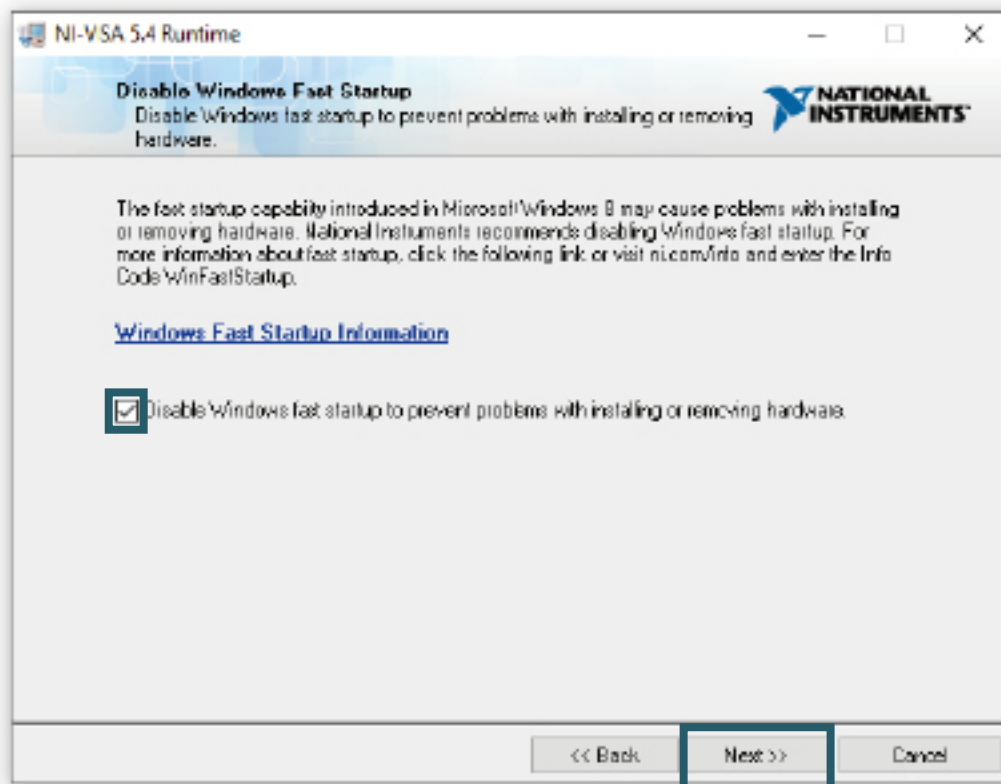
NI-VSA 5.4 Runtime

Disable Windows Fast Startup
Disable Windows fast startup to prevent problems with installing or removing hardware.

NATIONAL INSTRUMENTS

The fast startup capability introduced in Microsoft Windows 8 may cause problems with installing or removing hardware. National Instruments recommends disabling Windows fast startup. For more information about fast startup, click the following link or visit ni.com/info and enter the Info Code WinFastStartup.

Windows Fast Startup Information

Disable Windows fast startup to prevent problems with installing or removing hardware.

<< Back Next >> Cancel